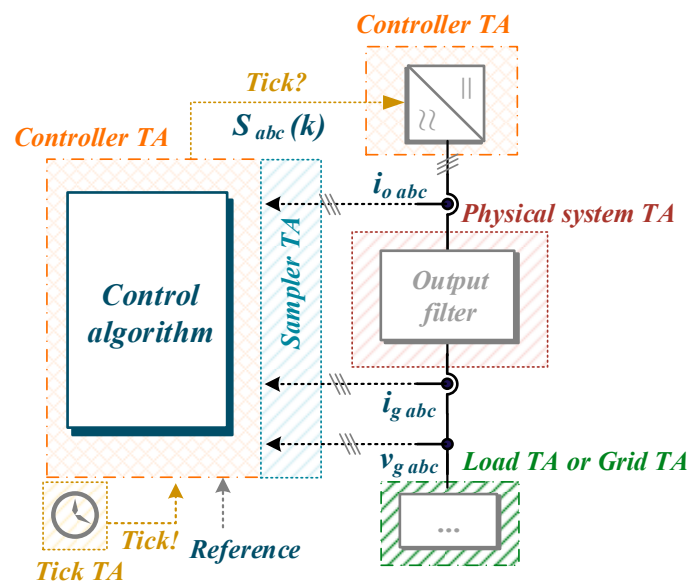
Controller TA

Tick?

$S_{abc}(k)$

Controller TA

$i_{o\,abc}$

Physical system TA

Control algorithm

Sampler TA

Output filter

$i_{g\,abc}$

$v_{g\,abc}$

Load TA or Grid TA

...

Tick!

Reference

Tick TA